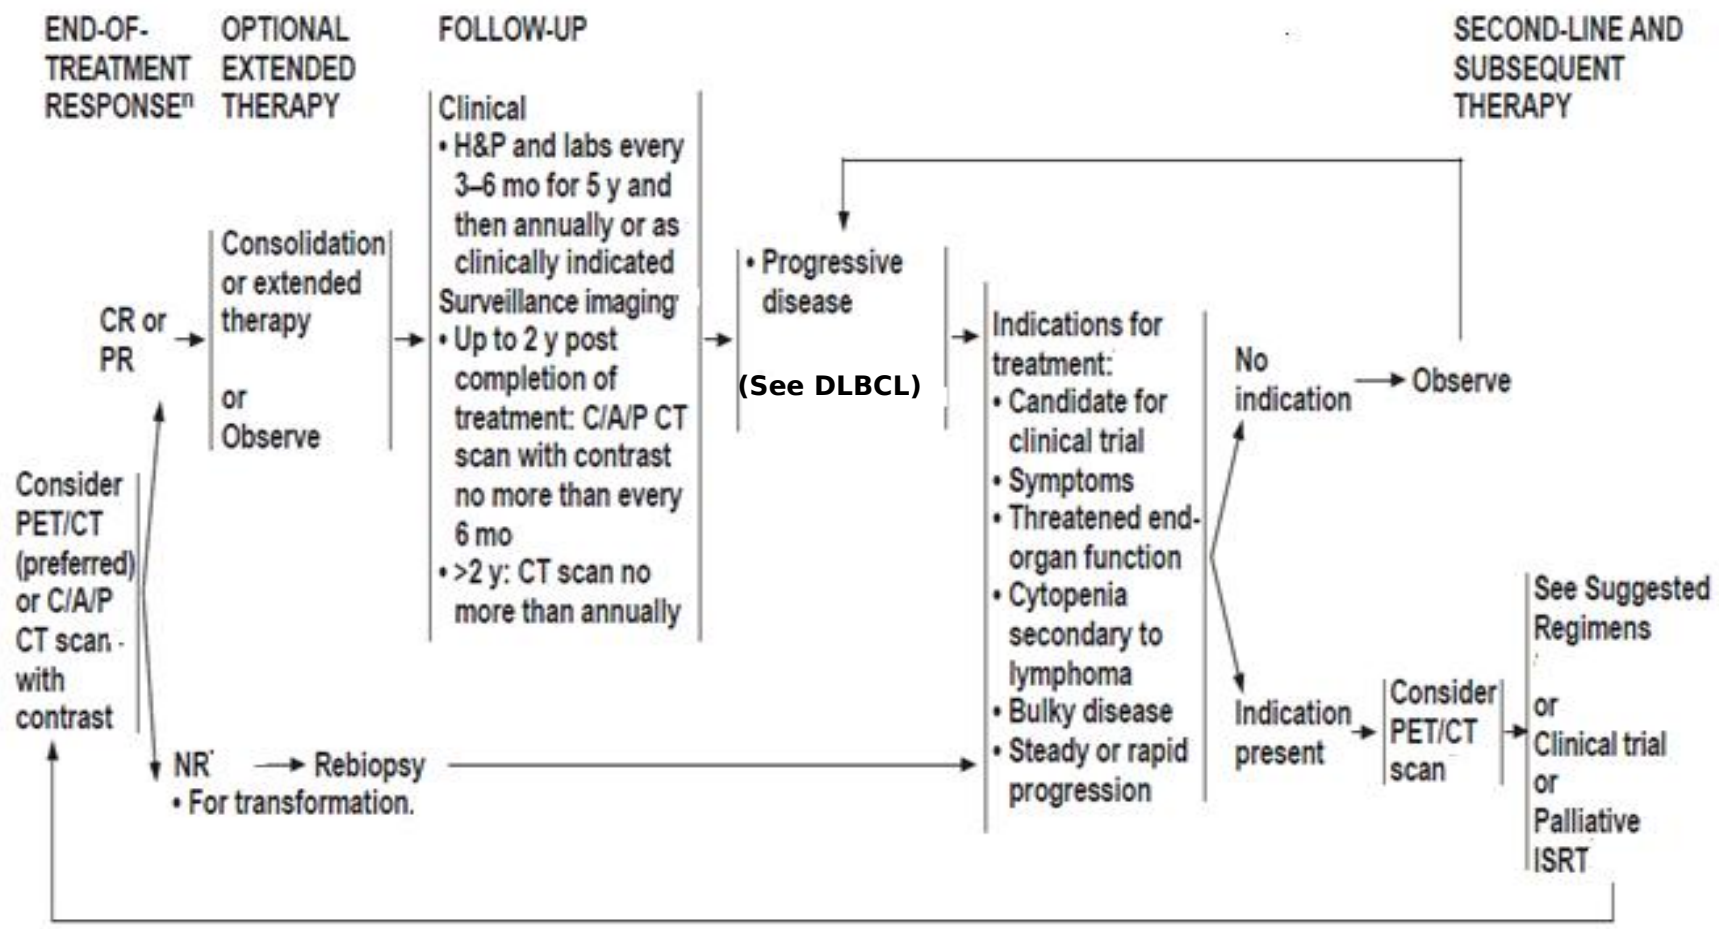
END-OF-TREATMENT RESPONSE$^n$

OPTIONAL EXTENDED THERAPY

FOLLOW-UP

SECOND-LINE AND SUBSEQUENT THERAPY

CR or PR

Consolidation or extended therapy

or

Observe

Clinical
• H&P and labs every 3–6 mo for 5 y and then annually or as clinically indicated
Surveillance imaging
• Up to 2 y post completion of treatment: C/A/P CT scan with contrast no more than every 6 mo
• >2 y: CT scan no more than annually

• Progressive disease

(See DLBCL)

Indications for treatment:
• Candidate for clinical trial
• Symptoms
• Threatened end-organ function
• Cytopenia secondary to lymphoma
• Bulky disease
• Steady or rapid progression

No indication

Observe

Indication present

Consider PET/CT scan

See Suggested Regimens
or
Clinical trial
or
Palliative ISRT

Consider PET/CT (preferred) or C/A/P CT scan with contrast

NR
• For transformation.

Rebiopsy